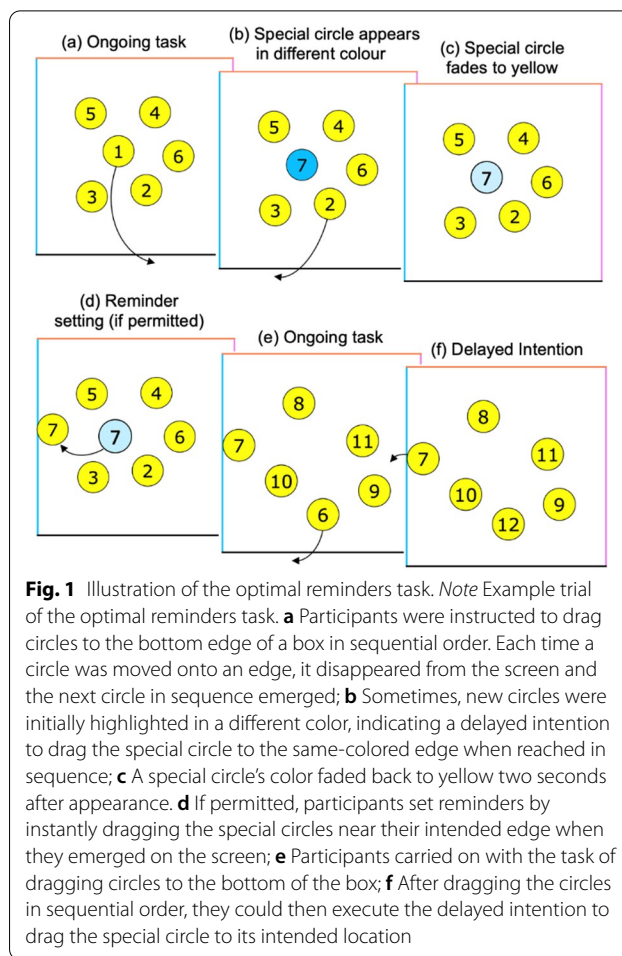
(a) Ongoing task

5 4 1 6 3 2

(b) Special circle appears in different colour

5 4 7 6 3 2

(c) Special circle fades to yellow

5 4 7 6 3 2

(d) Reminder setting (if permitted)

5 4 7 7 6 3 2

(e) Ongoing task

8 7 11 10 9 6

(f) Delayed Intention

8 7 11 10 9 12

**Fig. 1** Illustration of the optimal reminders task. *Note* Example trial of the optimal reminders task. **a** Participants were instructed to drag circles to the bottom edge of a box in sequential order. Each time a circle was moved onto an edge, it disappeared from the screen and the next circle in sequence emerged; **b** Sometimes, new circles were initially highlighted in a different color, indicating a delayed intention to drag the special circle to the same-colored edge when reached in sequence; **c** A special circle's color faded back to yellow two seconds after appearance. **d** If permitted, participants set reminders by instantly dragging the special circles near their intended edge when they emerged on the screen; **e** Participants carried on with the task of dragging circles to the bottom of the box; **f** After dragging the circles in sequential order, they could then execute the delayed intention to drag the special circle to its intended location